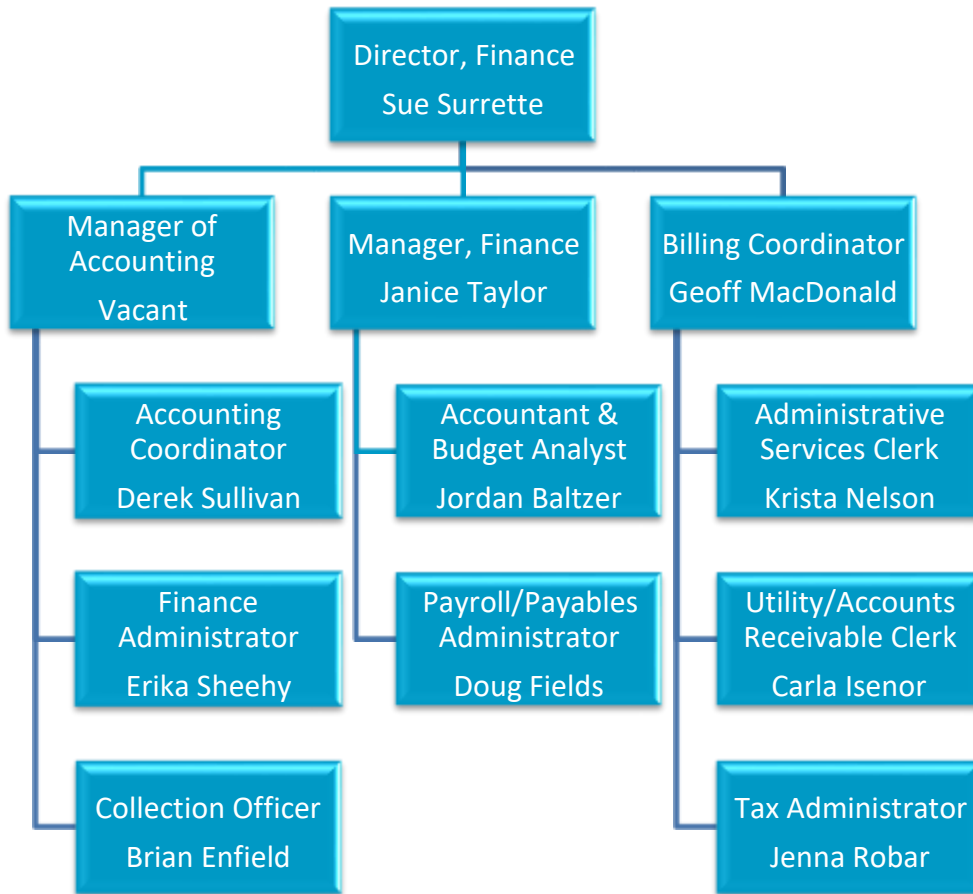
Director, Finance
Sue Surrette

Manager of Accounting
Vacant

Manager, Finance
Janice Taylor

Billing Coordinator
Geoff MacDonald

Accounting Coordinator
Derek Sullivan

Finance Administrator
Erika Sheehy

Collection Officer
Brian Enfield

Accountant & Budget Analyst
Jordan Baltzer

Payroll/Payables Administrator
Doug Fields

Administrative Services Clerk
Krista Nelson

Utility/Accounts Receivable Clerk
Carla Isenor

Tax Administrator
Jenna Robar